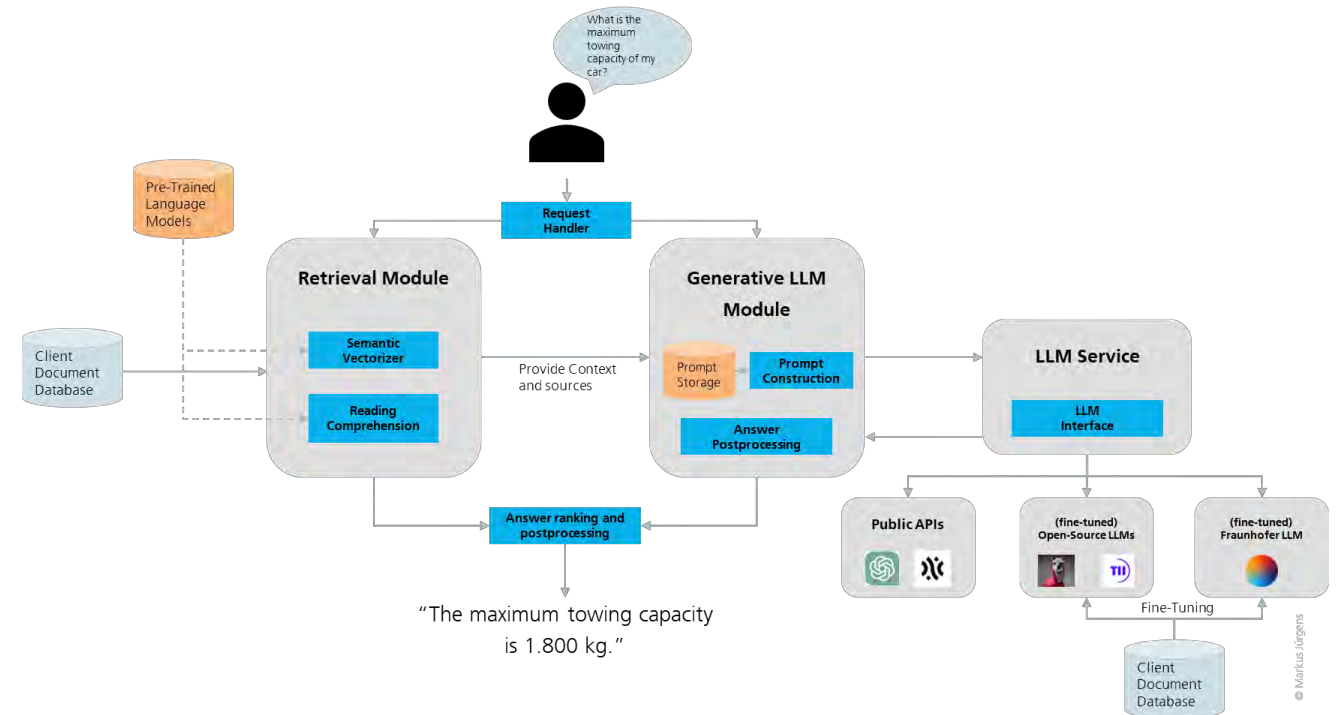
What is the maximum towing capacity of my car?

Pre-Trained Language Models

Request Handler

Retrieval Module

Semantic Vectorizer

Reading Comprehension

Client Document Database

Provide Context and sources

Generative LLM Module

Prompt Storage

Prompt Construction

Answer Postprocessing

LLM Service

LLM Interface

Answer ranking and postprocessing

“The maximum towing capacity is 1.800 kg.”

Public APIs

(fine-tuned) Open-Source LLMs

TII

(fine-tuned) Fraunhofer LLM

Fine-Tuning

Client Document Database

© Markus Jürgens